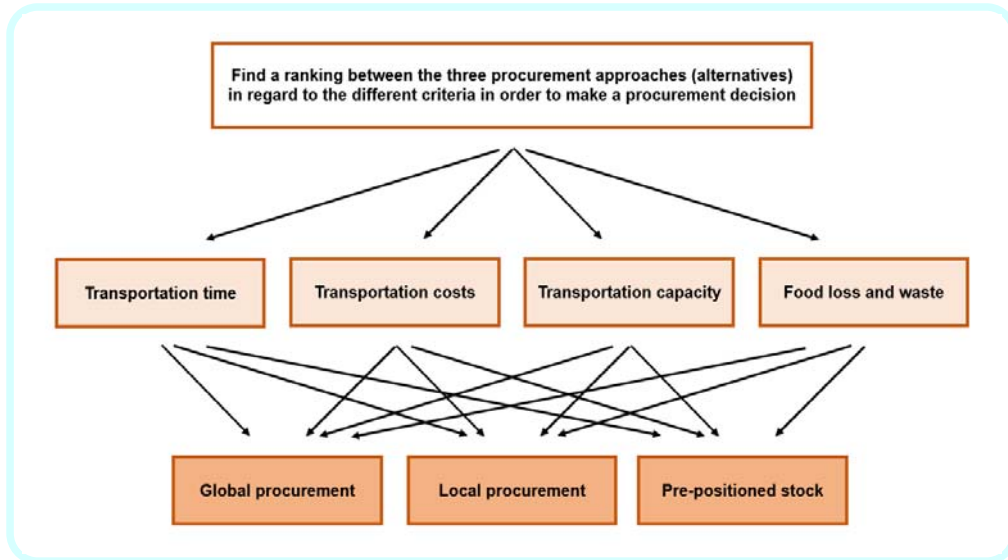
Find a ranking between the three procurement approaches (alternatives) in regard to the different criteria in order to make a procurement decision

Transportation time

Transportation costs

Transportation capacity

Food loss and waste

Global procurement

Local procurement

Pre-positioned stock